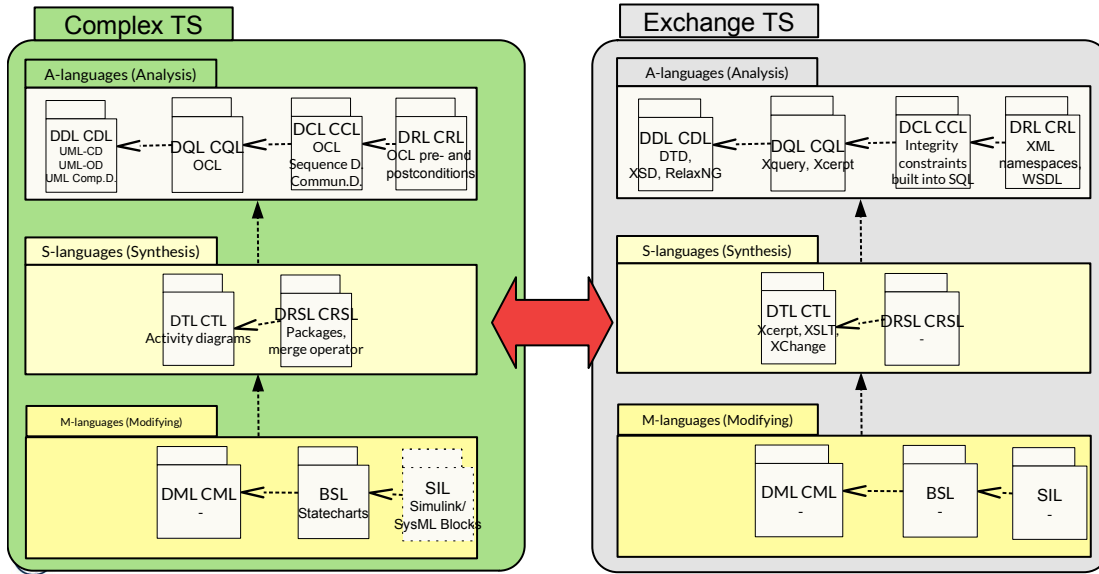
Complex TS

A-languages (Analysis)

DDL CDL
UML-CD
UML-OD
UML Comp.D.

DQL CQL
OCL

DCL CCL
OCL
Sequence D.
Commun.D.

DRL CRL
OCL pre- and postconditions

S-languages (Synthesis)

DTL CTL
Activity diagrams

DRSL CRSL
Packages, merge operator

M-languages (Modifying)

DML CML
-

BSL
Statecharts

SIL
Simulink/ SysML Blocks

Exchange TS

A-languages (Analysis)

DDL CDL
DTD, XSD, RelaxNG

DQL CQL
Xquery, Xcerpt

DCL CCL
Integrity constraints built into SQL

DRL CRL
XML namespaces, WSDL

S-languages (Synthesis)

DTL CTL
Xcerpt, XSLT, XChange

DRSL CRSL
-

M-languages (Modifying)

DML CML
-

BSL
-

SIL
-